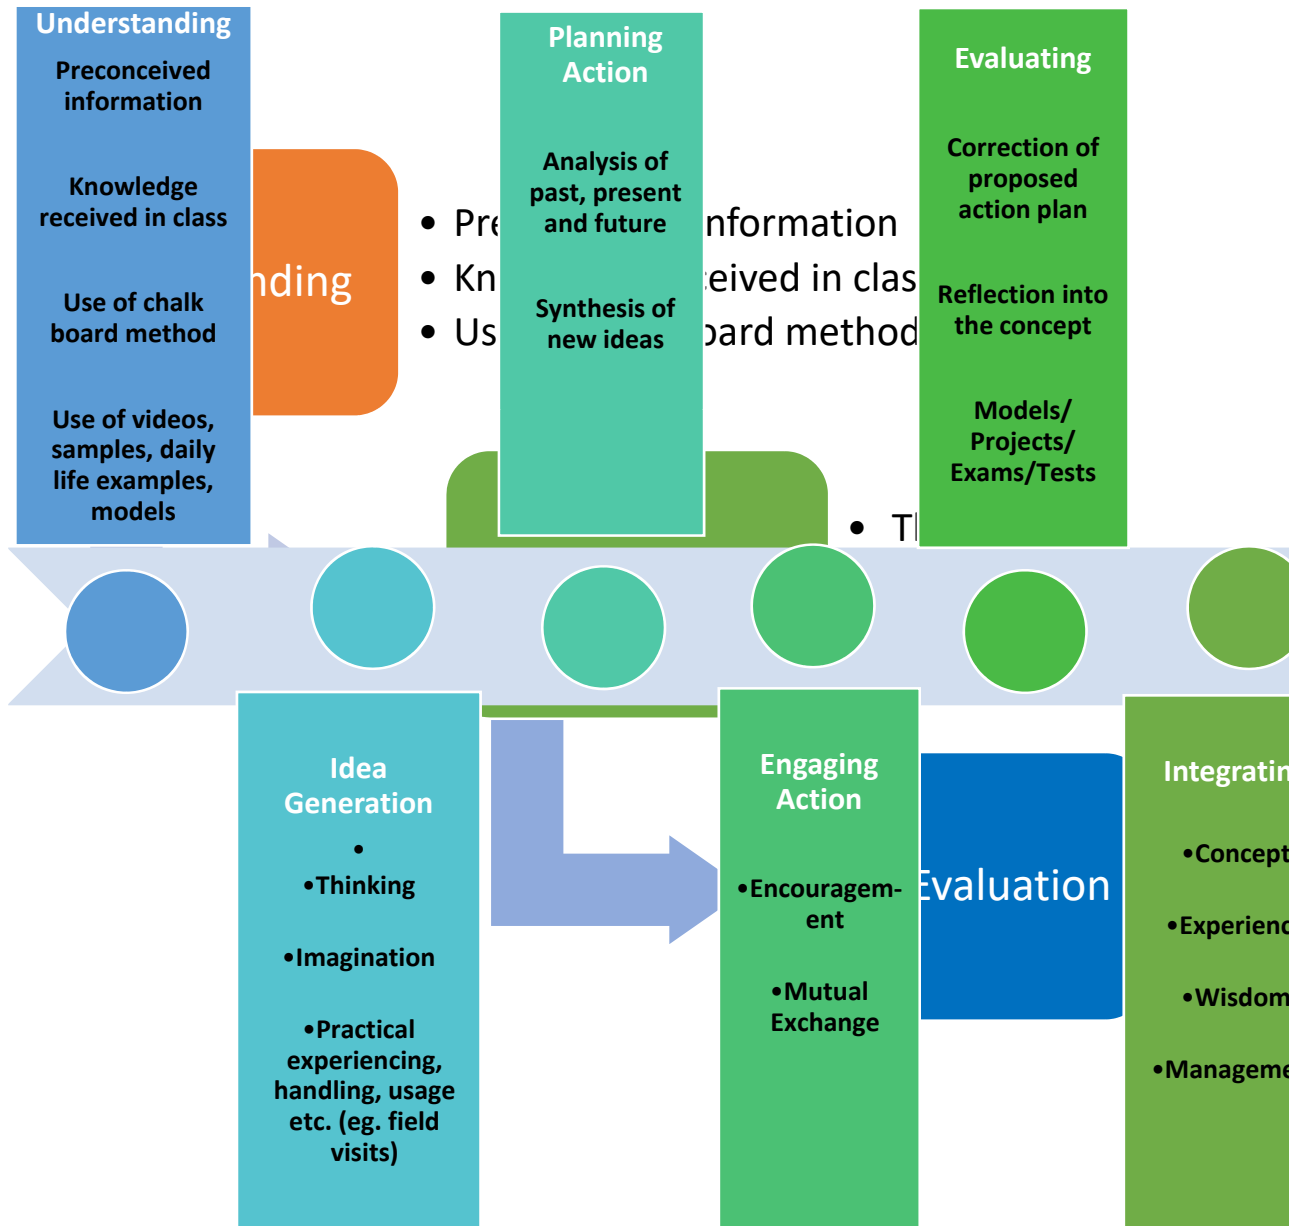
Understanding

Preconceived information

Knowledge received in class

Use of chalk board method

Use of videos, samples, daily life examples, models

nding

• Pre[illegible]nformation
• Kn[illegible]eived in clas
• Us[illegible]oard method

Planning Action

Analysis of past, present and future

Synthesis of new ideas

• Tl

Evaluating

Correction of proposed action plan

Reflection into the concept

Models/ Projects/ Exams/Tests

Idea Generation

•

•Thinking

•Imagination

•Practical experiencing, handling, usage etc. (eg. field visits)

Engaging Action

•Encouragement

•Mutual Exchange

Evaluation

Integratin

•Concept

•Experienc

•Wisdom

•Manageme